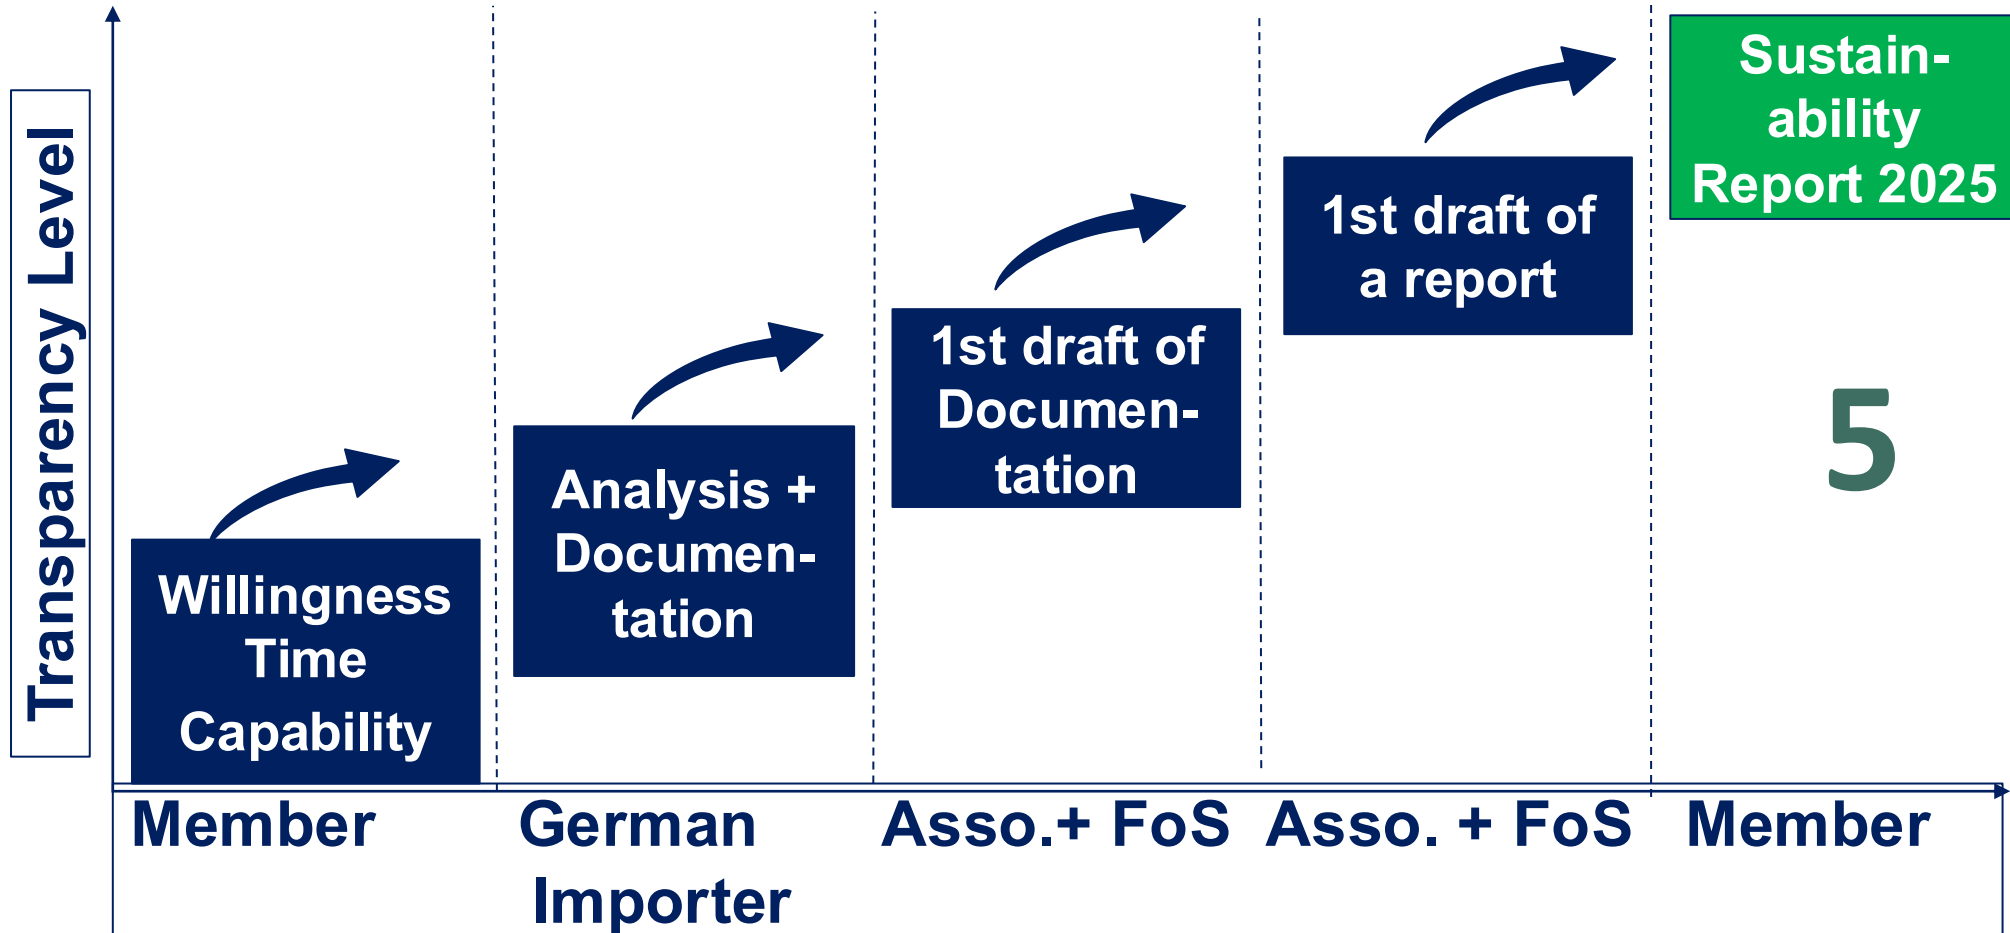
Transparency Level

Willingness
Time
Capability

Analysis +
Documentation

1st draft of
Documentation

1st draft of
a report

Sustainability
Report 2025

5

Member

German
Importer

Asso.+ FoS

Asso. + FoS

Member